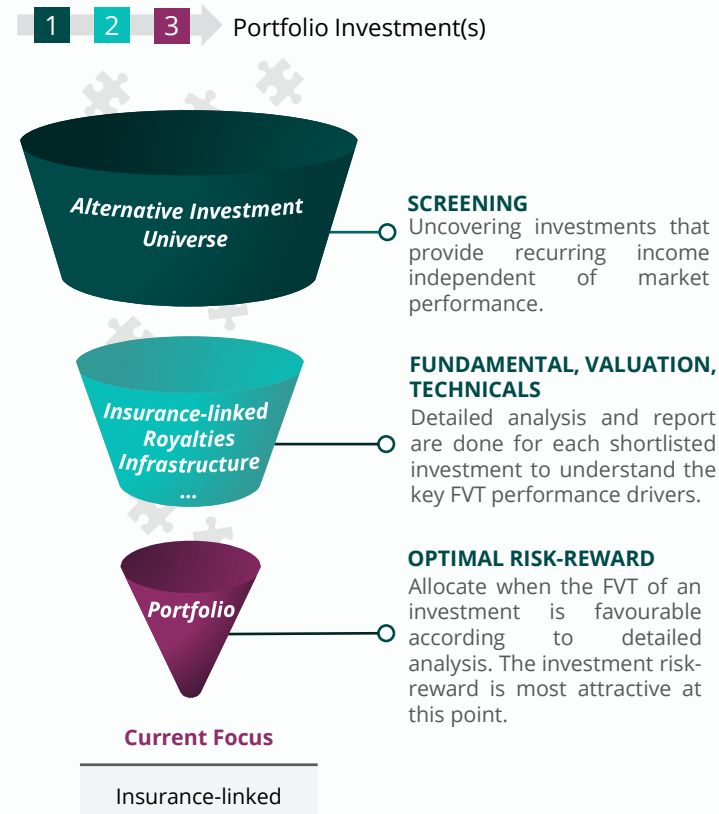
1 2 3 Portfolio Investment(s)

Alternative Investment Universe

SCREENING
Uncovering investments that provide recurring income independent of market performance.

Insurance-linked
Royalties
Infrastructure
...

FUNDAMENTAL, VALUATION, TECHNICALS
Detailed analysis and report are done for each shortlisted investment to understand the key FVT performance drivers.

Portfolio

OPTIMAL RISK-REWARD
Allocate when the FVT of an investment is favourable according to detailed analysis. The investment risk-reward is most attractive at this point.

Current Focus

Insurance-linked